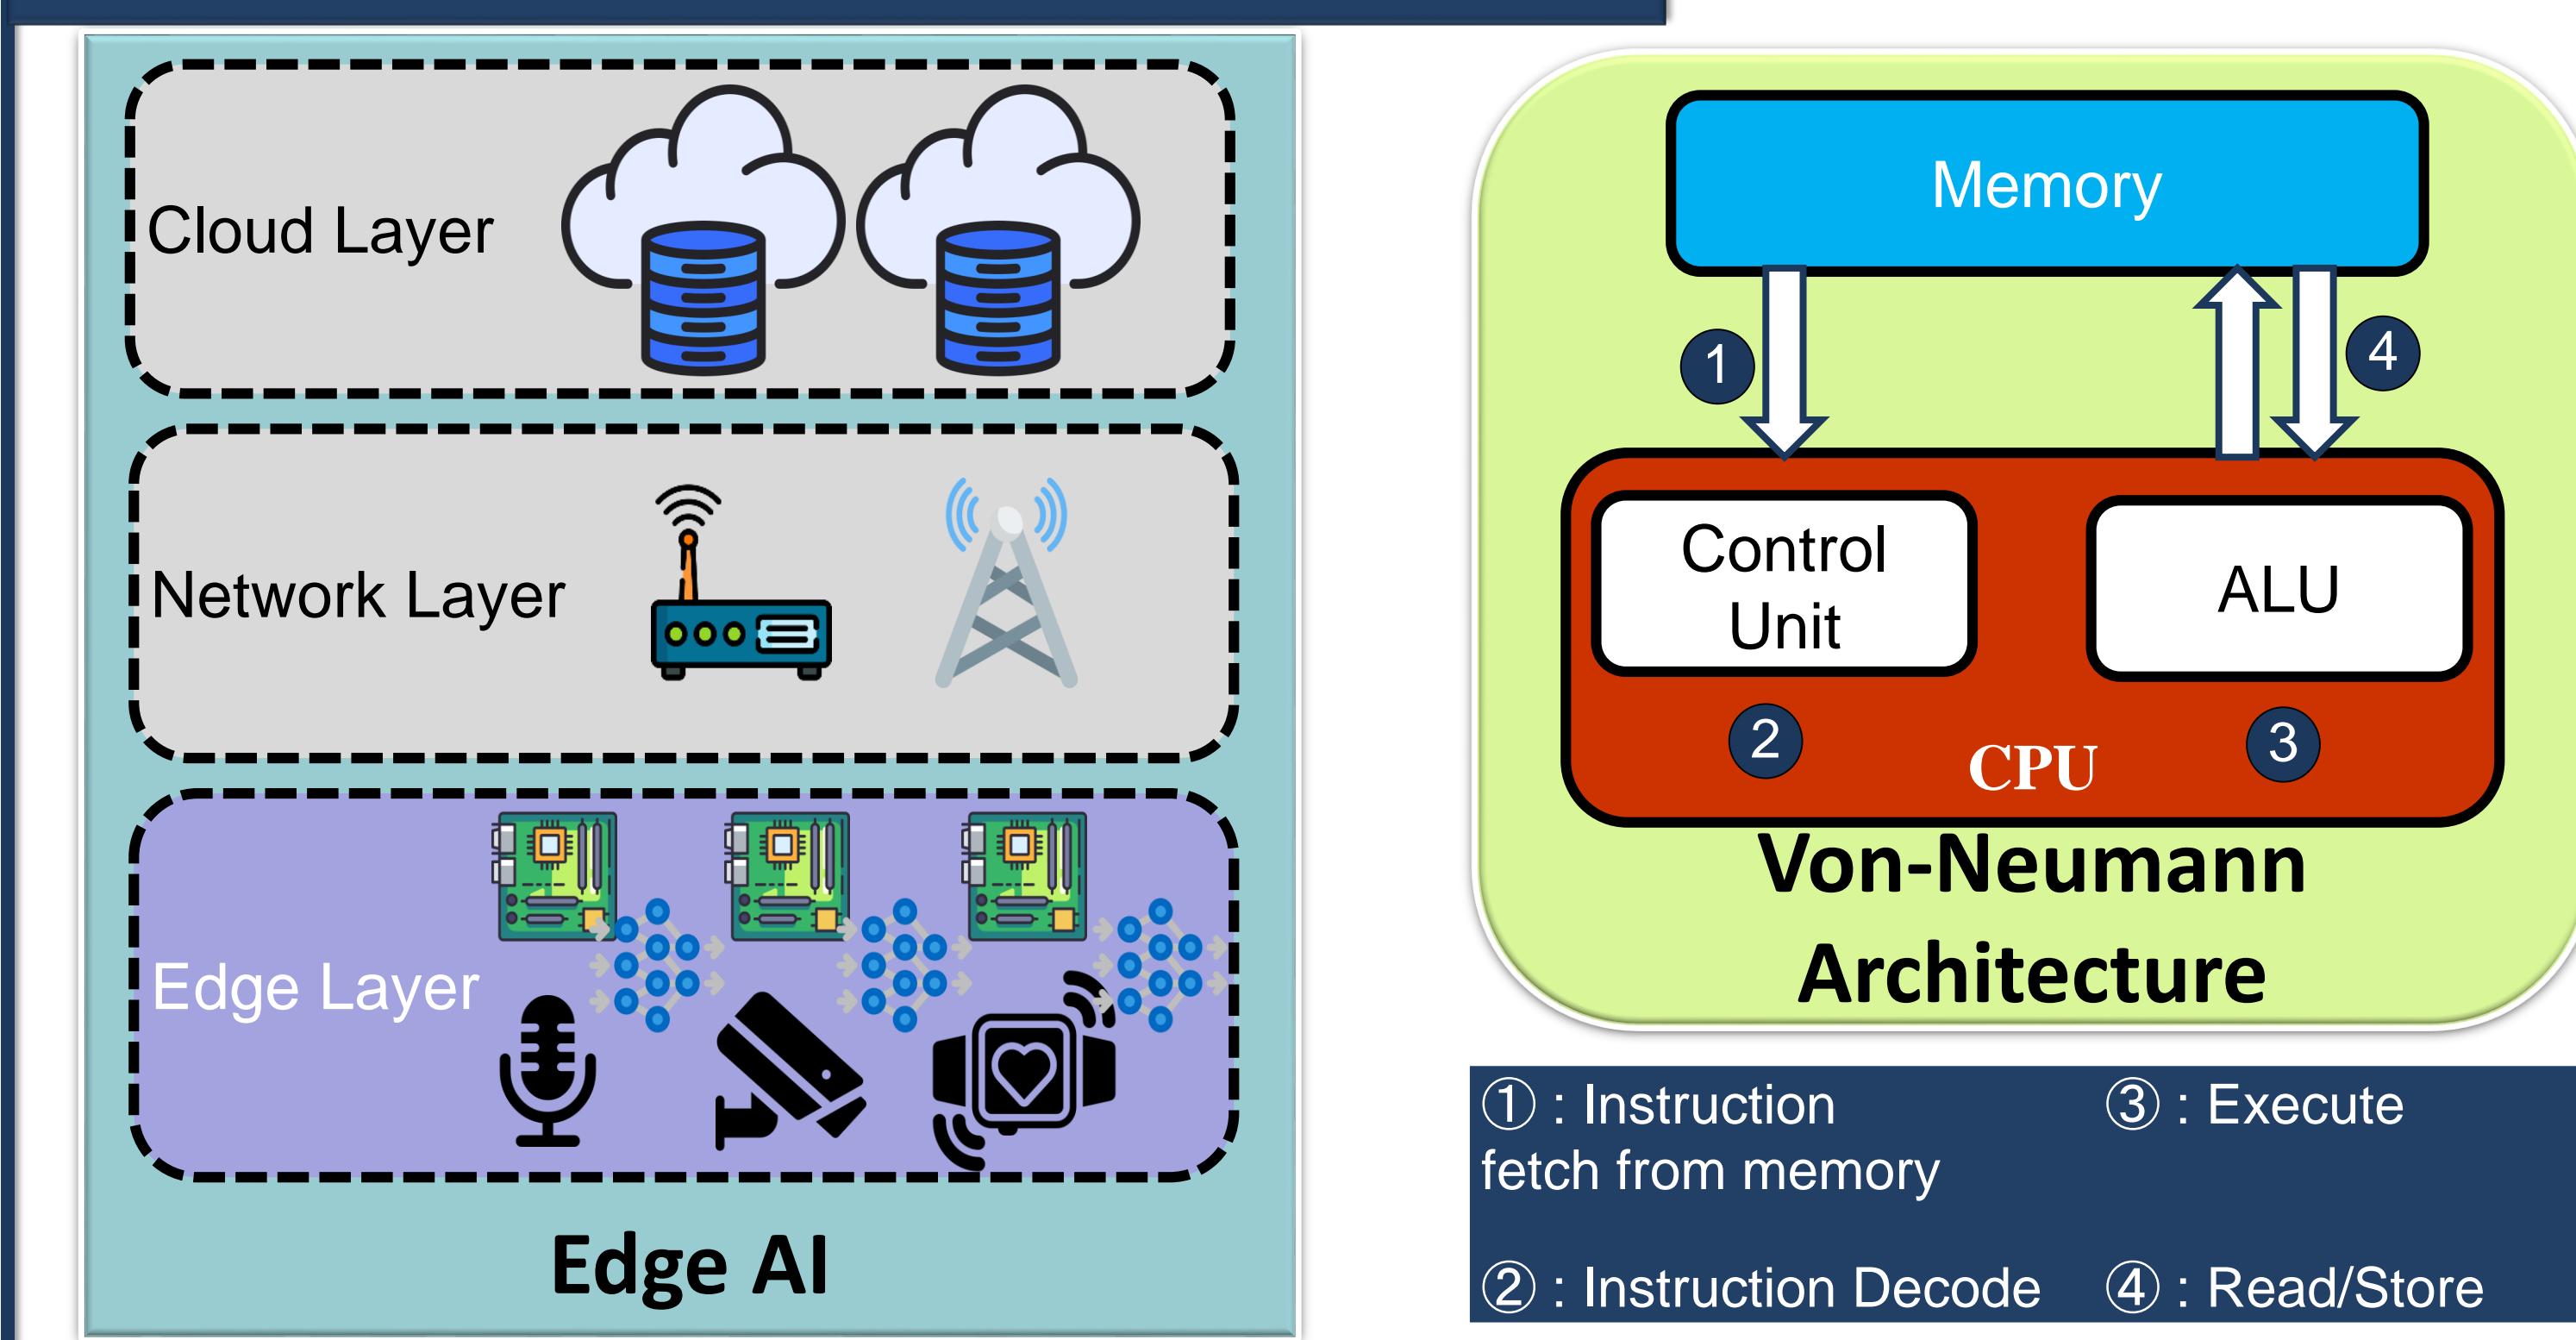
Cloud Layer

Network Layer

Edge Layer

Edge AI

Memory

1

4

Control Unit

ALU

2

CPU

3

Von-Neumann Architecture

① : Instruction fetch from memory

③ : Execute

② : Instruction Decode

④ : Read/Store